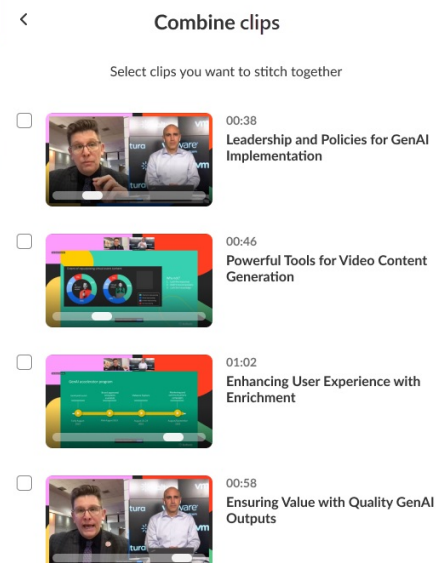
<

Combine clips

Select clips you want to stitch together

00:38
Leadership and Policies for GenAI Implementation

00:46
Powerful Tools for Video Content Generation

01:02
Enhancing User Experience with Enrichment

00:58
Ensuring Value with Quality GenAI Outputs